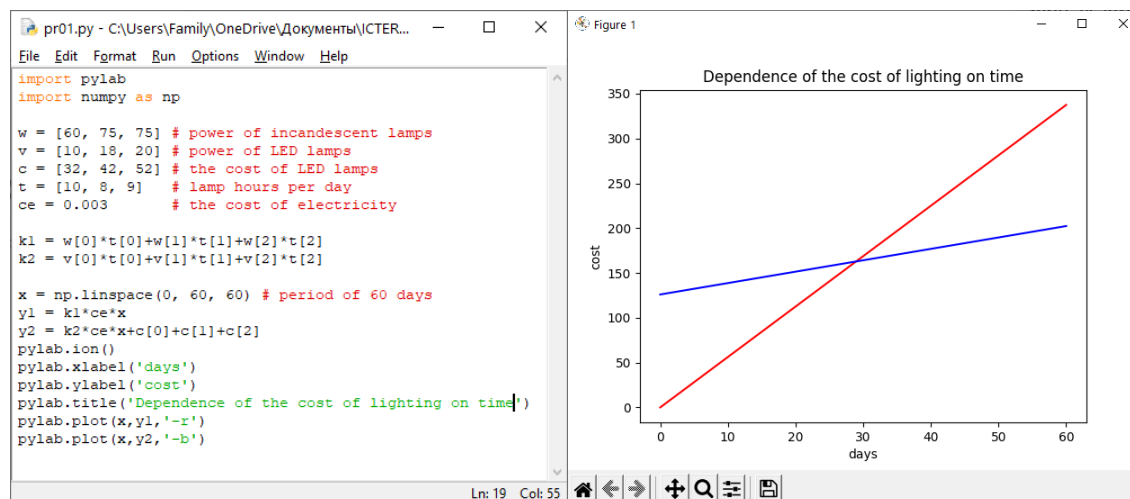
pr01.py - C:\Users\Family\OneDrive\Документы\ICTER...

File Edit Format Run Options Window Help

import pylab
import numpy as np

w = [60, 75, 75] # power of incandescent lamps
v = [10, 18, 20] # power of LED lamps
c = [32, 42, 52] # the cost of LED lamps
t = [10, 8, 9] # lamp hours per day
ce = 0.003 # the cost of electricity

k1 = w[0]*t[0]+w[1]*t[1]+w[2]*t[2]
k2 = v[0]*t[0]+v[1]*t[1]+v[2]*t[2]

x = np.linspace(0, 60, 60) # period of 60 days
y1 = k1*ce*x
y2 = k2*ce*x+c[0]+c[1]+c[2]
pylab.ion()
pylab.xlabel('days')
pylab.ylabel('cost')
pylab.title('Dependence of the cost of lighting on time')
pylab.plot(x,y1,'-r')
pylab.plot(x,y2,'-b')

Ln: 19 Col: 55

Figure 1

Dependence of the cost of lighting on time

cost

350
300
250
200
150
100
50
0

0 10 20 30 40 50 60

days